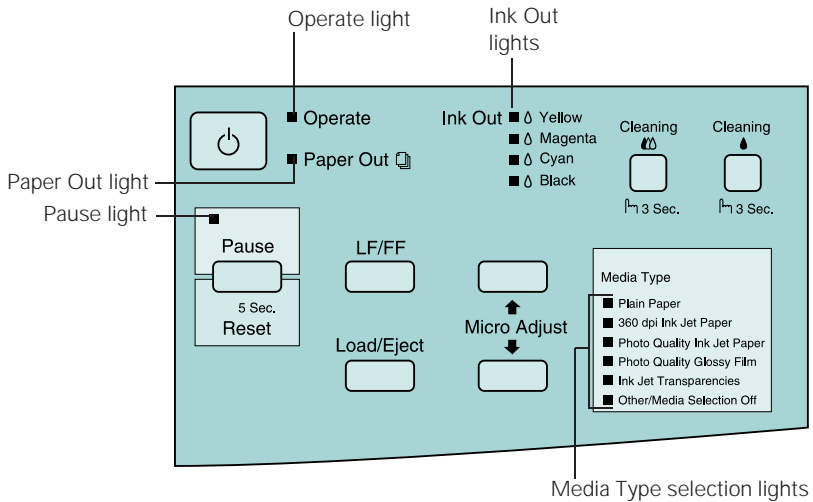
Operate light

Ink Out lights

Operate

Paper Out

Ink Out

Yellow

Magenta

Cyan

Black

Cleaning

Cleaning

3 Sec.

3 Sec.

Paper Out light

Pause light

Pause

5 Sec.

Reset

LF/FF

Load/Eject

Micro Adjust

Media Type

Plain Paper

360 dpi Ink Jet Paper

Photo Quality Ink Jet Paper

Photo Quality Glossy Film

Ink Jet Transparencies

Other/Media Selection Off

Media Type selection lights